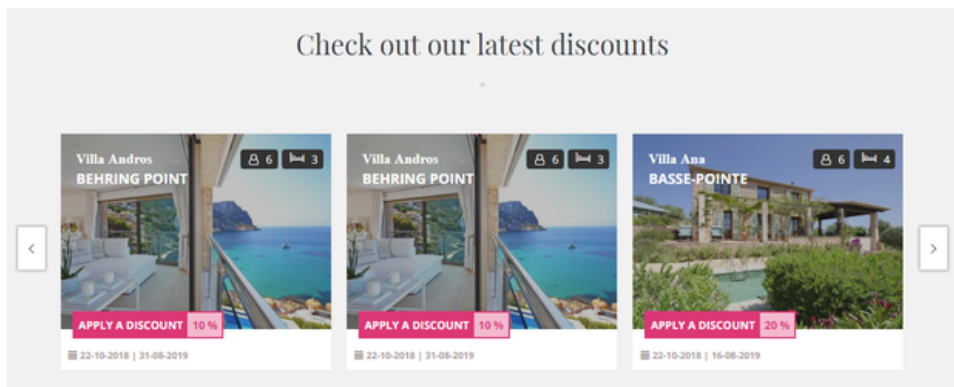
Check out our latest discounts

Villa Andros
BEHRING POINT
6 3
APPLY A DISCOUNT 10 %
22-10-2018 | 31-08-2019

Villa Andros
BEHRING POINT
6 3
APPLY A DISCOUNT 10 %
22-10-2018 | 31-08-2019

Villa Ana
BASSE-POINTE
6 4
APPLY A DISCOUNT 20 %
22-10-2018 | 16-08-2019